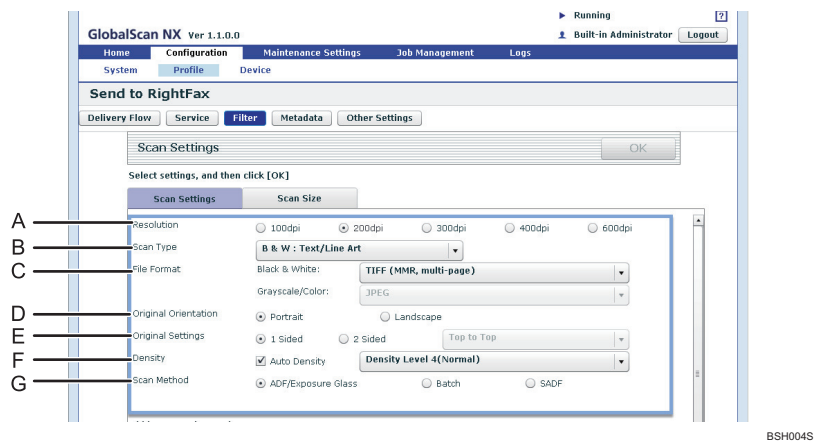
GlobalScan NX Ver 1.1.0.0

Running ?

Built-in Administrator Logout

Home Configuration Maintenance Settings Job Management Logs

System Profile Device

Send to RightFax

Delivery Flow Service Filter Metadata Other Settings

Scan Settings OK

Select settings, and then click [OK]

Scan Settings Scan Size

A Resolution 100dpi 200dpi 300dpi 400dpi 600dpi

B Scan Type B & W : Text/Line Art

C File Format Black & White: TIFF (MMR, multi-page)

Grayscale/Color: JPEG

D Original Orientation Portrait Landscape

E Original Settings 1 Sided 2 Sided Top to Top

F Density Auto Density Density Level 4(Normal)

G Scan Method ADF/Exposure Glass Batch SADF

BSH004S